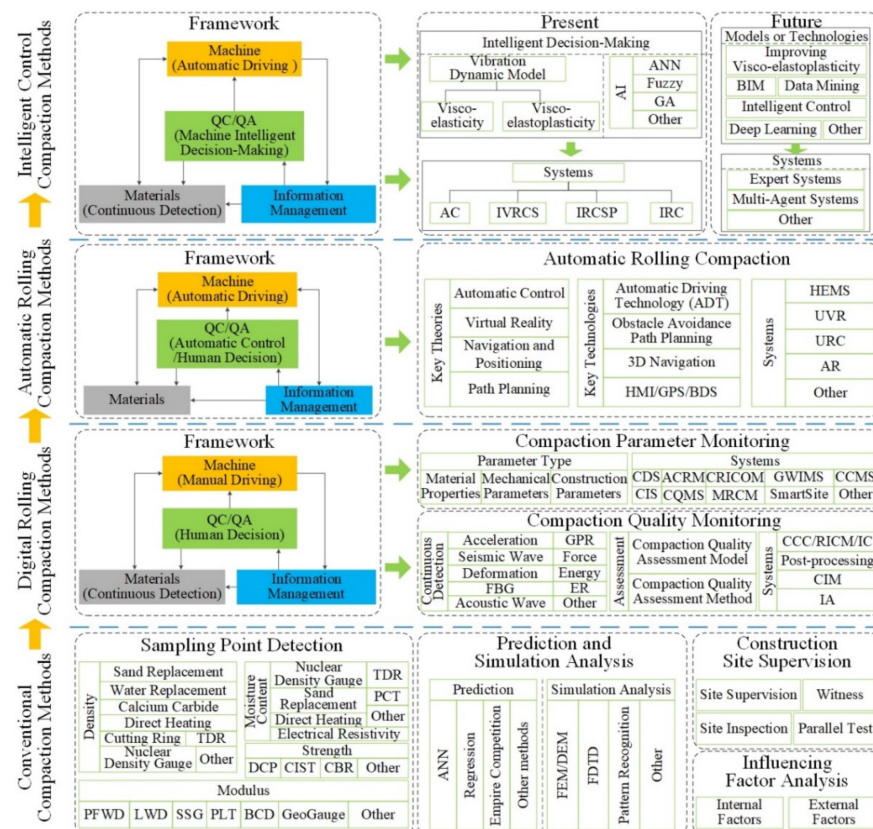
Intelligent Control Compaction Methods

Framework

Machine (Automatic Driving )

QC/QA (Machine Intelligent Decision-Making)

Materials (Continuous Detection)

Information Management

Present

Intelligent Decision-Making

Vibration Dynamic Model

Visco-elasticity

Visco-elastoplasticity

AI

ANN

Fuzzy

GA

Other

Systems

AC

IVRCS

IRCSP

IRC

Future

Models or Technologies

Improving Visco-elastoplasticity

BIM

Data Mining

Intelligent Control

Deep Learning

Other

Systems

Expert Systems

Multi-Agent Systems

Other

Automatic Rolling Compaction Methods

Framework

Machine (Automatic Driving)

QC/QA (Automatic Control /Human Decision)

Materials

Information Management

Automatic Rolling Compaction

Key Theories

Automatic Control

Virtual Reality

Navigation and Positioning

Path Planning

Key Technologies

Automatic Driving Technology (ADT)

Obstacle Avoidance Path Planning

3D Navigation

HMI/GPS/BDS

Systems

HEMS

UVR

URC

AR

Other

Digital Rolling Compaction Methods

Framework

Machine (Manual Driving)

QC/QA (Human Decision)

Materials (Continuous Detection)

Information Management

Compaction Parameter Monitoring

Parameter Type

Material Properties

Mechanical Parameters

Construction Parameters

Systems

CDS

ACRM

CRICOM

GWIMS

CCMS

CIS

CQMS

MRCM

SmartSite

Other

Compaction Quality Monitoring

Continuous Detection

Acceleration

GPR

Seismic Wave

Force

Deformation

Energy

FBG

ER

Acoustic Wave

Other

Assessment

Compaction Quality Assessment Model

Compaction Quality Assessment Method

Systems

CCC/RICM/IC

Post-processing

CIM

IA

Conventional Compaction Methods

Sampling Point Detection

Density

Sand Replacement

Water Replacement

Calcium Carbide

Direct Heating

Cutting Ring

TDR

Nuclear Density Gauge

Other

Moisture Content

Nuclear Density Gauge

TDR

Sand Replacement

PCT

Direct Heating

Other

Electrical Resistivity

Strength

DCP

CIST

CBR

Other

Modulus

PFWD

LWD

SSG

PLT

BCD

GeoGauge

Other

Prediction and Simulation Analysis

Prediction

ANN

Regression

Empire Competition

Other methods

Simulation Analysis

FEM/DEM

FDTD

Pattern Recognition

Other

Construction Site Supervision

Site Supervision

Witness

Site Inspection

Parallel Test

Influencing Factor Analysis

Internal Factors

External Factors